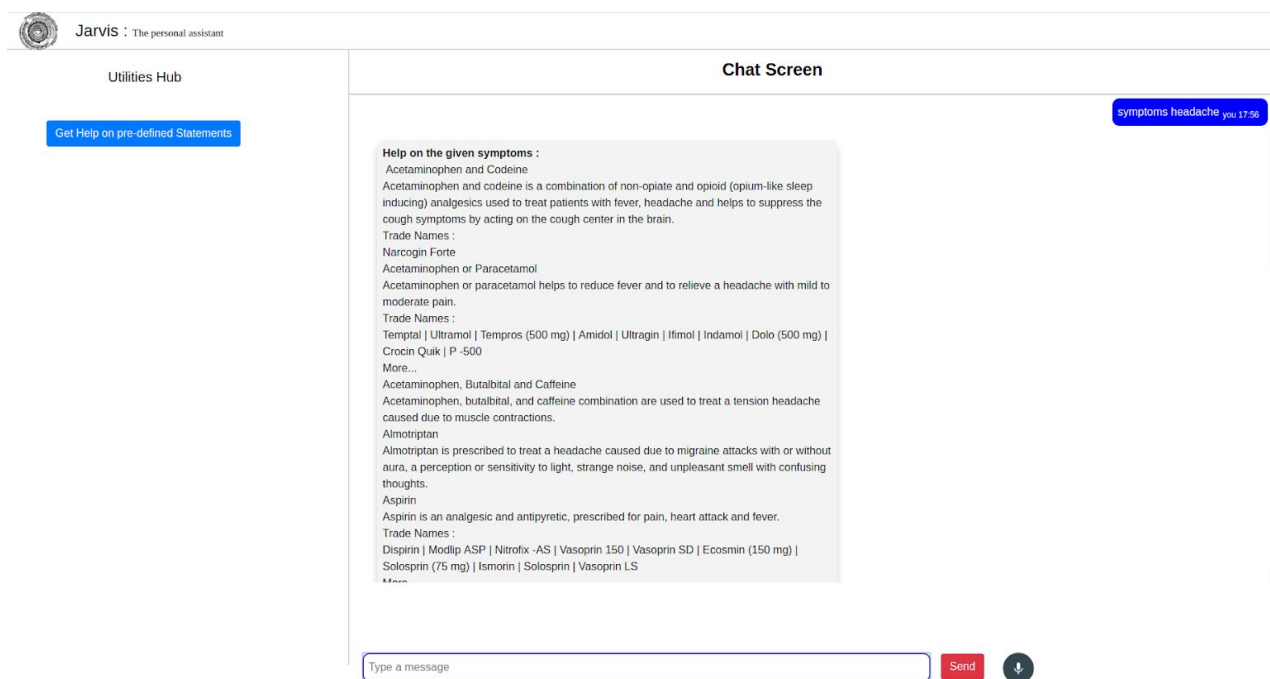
Jarvis : The personal assistant

Utilities Hub

Get Help on pre-defined Statements

Chat Screen

symptoms headache you 17:56

**Help on the given symptoms :**
Acetaminophen and Codeine
Acetaminophen and codeine is a combination of non-opiate and opioid (opium-like sleep inducing) analgesics used to treat patients with fever, headache and helps to suppress the cough symptoms by acting on the cough center in the brain.
Trade Names :
Narcogin Forte
Acetaminophen or Paracetamol
Acetaminophen or paracetamol helps to reduce fever and to relieve a headache with mild to moderate pain.
Trade Names :
Temptal | Ultramol | Tempros (500 mg) | Amidol | Ultragin | Ifimol | Indamol | Dolo (500 mg) | Crocin Quik | P -500
More...
Acetaminophen, Butalbital and Caffeine
Acetaminophen, butalbital, and caffeine combination are used to treat a tension headache caused due to muscle contractions.
Almotriptan
Almotriptan is prescribed to treat a headache caused due to migraine attacks with or without aura, a perception or sensitivity to light, strange noise, and unpleasant smell with confusing thoughts.
Aspirin
Aspirin is an analgesic and antipyretic, prescribed for pain, heart attack and fever.
Trade Names :
Dispirin | Modlip ASP | Nitrofix -AS | Vasoprin 150 | Vasoprin SD | Ecosmin (150 mg) | Solosprin (75 mg) | Ismorin | Solosprin | Vasoprin LS
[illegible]

Type a message

Send